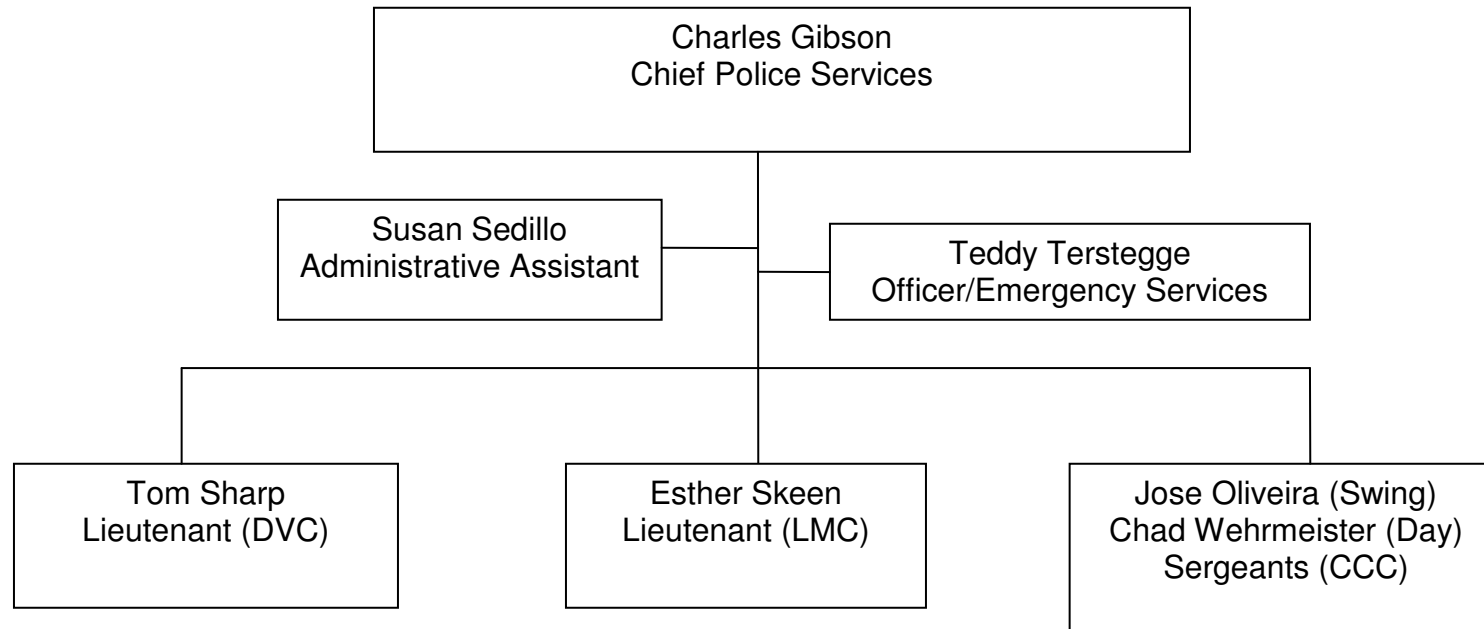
Charles Gibson
Chief Police Services

Susan Sedillo
Administrative Assistant

Teddy Terstegge
Officer/Emergency Services

Tom Sharp
Lieutenant (DVC)

Esther Skeen
Lieutenant (LMC)

Jose Oliveira (Swing)
Chad Wehrmeister (Day)
Sergeants (CCC)